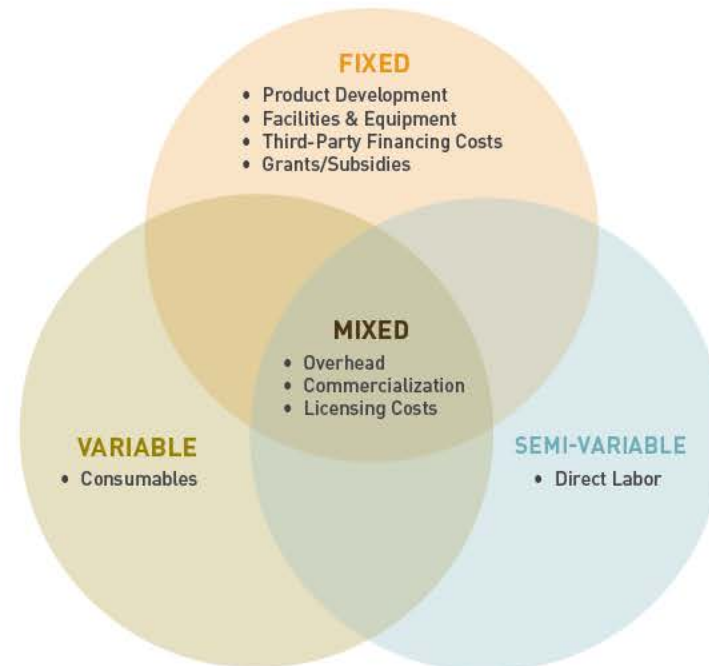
FIXED
• Product Development
• Facilities & Equipment
• Third-Party Financing Costs
• Grants/Subsidies

MIXED
• Overhead
• Commercialization
• Licensing Costs

VARIABLE
• Consumables

SEMI-VARIABLE
• Direct Labor